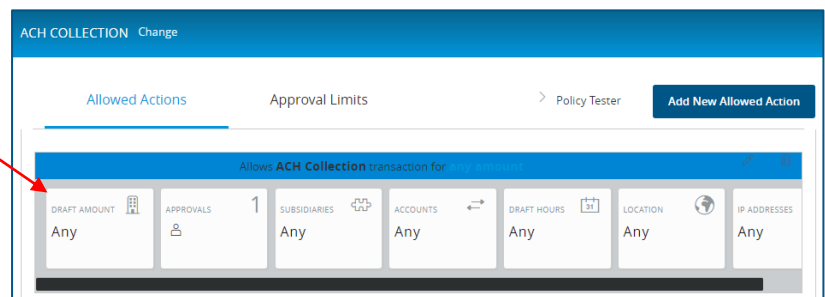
ACH COLLECTION Change

Allowed Actions

Approval Limits

Policy Tester

Add New Allowed Action

Allows ACH Collection transaction for any amount

| DRAFT AMOUNT | APPROVALS 1 | SUBSIDIARIES | ACCOUNTS | DRAFT HOURS | LOCATION | IP ADDRESSES |
|---|---|---|---|---|---|---|
| Any | | Any | Any | Any | Any | Any |